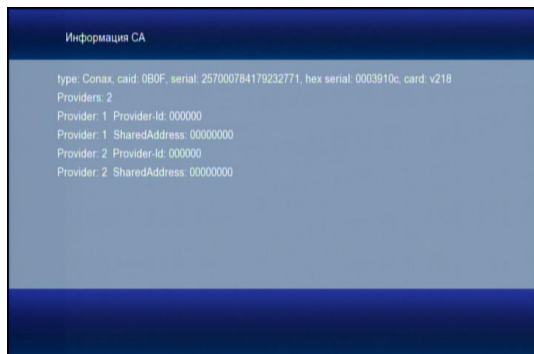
Информация CA

type: Conax, caid: 0B0F, serial: 257000784179232771, hex serial: 0003910c, card: v218
Providers: 2
Provider: 1 Provider-Id: 000000
Provider: 1 SharedAddress: 00000000
Provider: 2 Provider-Id: 000000
Provider: 2 SharedAddress: 00000000